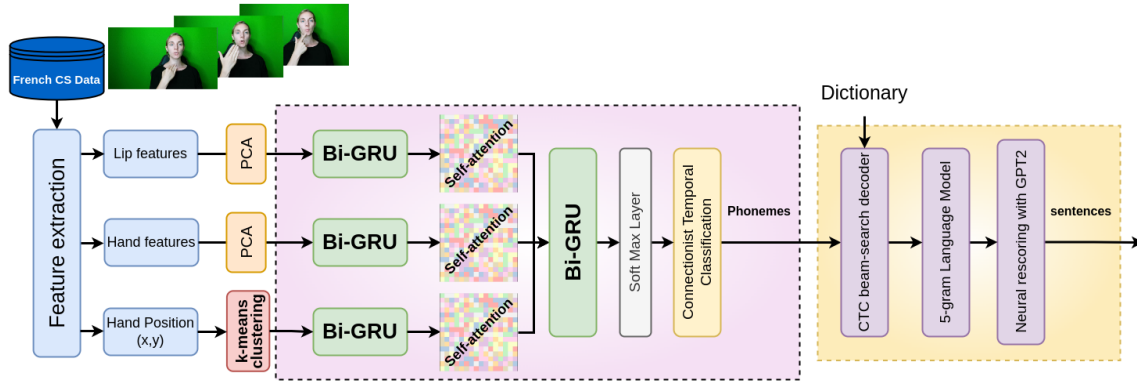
French CS Data

Feature extraction

Lip features

Hand features

Hand Position (x,y)

PCA

PCA

k-means clustering

Bi-GRU

Bi-GRU

Bi-GRU

Self-attention

Self-attention

Self-attention

Bi-GRU

Soft Max Layer

Connectionist Temporal Classification

Phonemes

Dictionary

CTC beam-search decoder

5-gram Language Model

Neural rescoring with GPT2

sentences